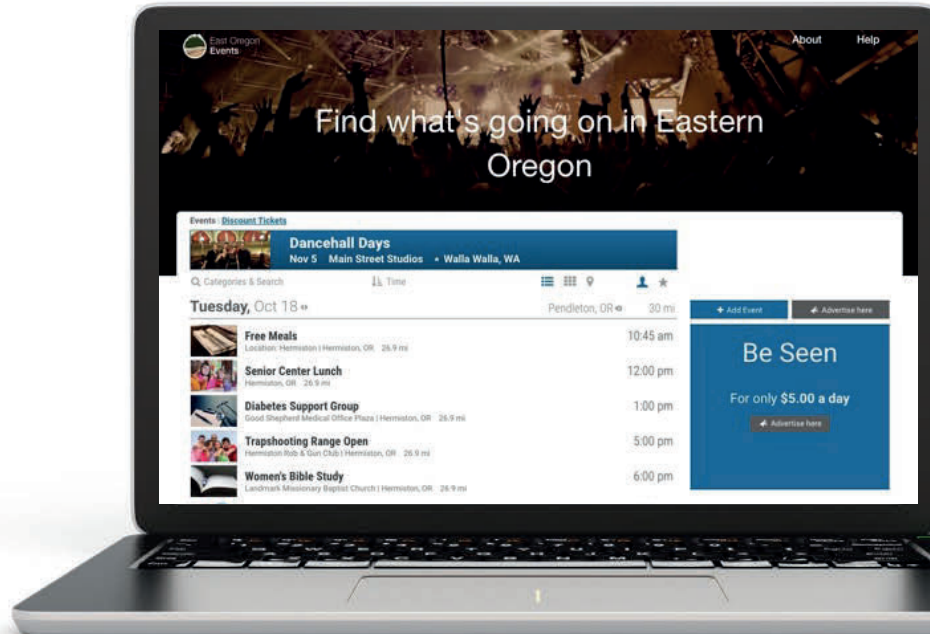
East Oregon Events

About Help

Find what's going on in Eastern Oregon

Events | Discount Tickets

Dancehall Days
Nov 5 Main Street Studios • Walla Walla, WA

Categories & Search Time

Tuesday, Oct 18 Pendleton, OR 30 mi

Free Meals
Location: Hermiston | Hermiston, OR 26.9 mi
10:45 am

Senior Center Lunch
Hermiston, OR 26.9 mi
12:00 pm

Diabetes Support Group
Good Shepherd Medical Office Plaza | Hermiston, OR 26.9 mi
1:00 pm

Trapshooting Range Open
Hermiston Rod & Gun Club | Hermiston, OR 26.9 mi
5:00 pm

Women's Bible Study
Landmark Missionary Baptist Church | Hermiston, OR 26.9 mi
6:00 pm

+ Add Event Advertise here

Be Seen

For only $5.00 a day

Advertise here